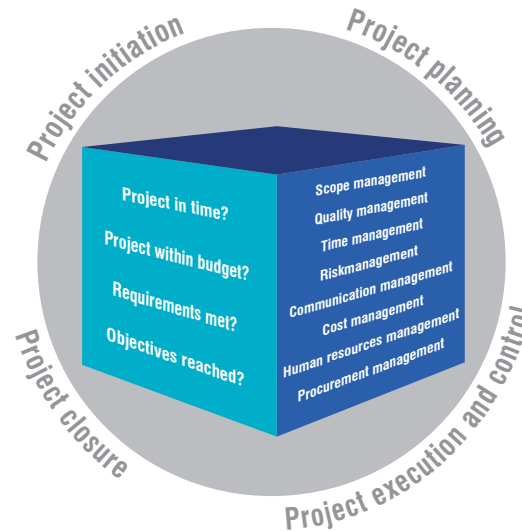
Project initiation

Project planning

Project execution and control

Project closure

Project in time?

Project within budget?

Requirements met?

Objectives reached?

Scope management

Quality management

Time management

Riskmanagement

Communication management

Cost management

Human resources management

Procurement management